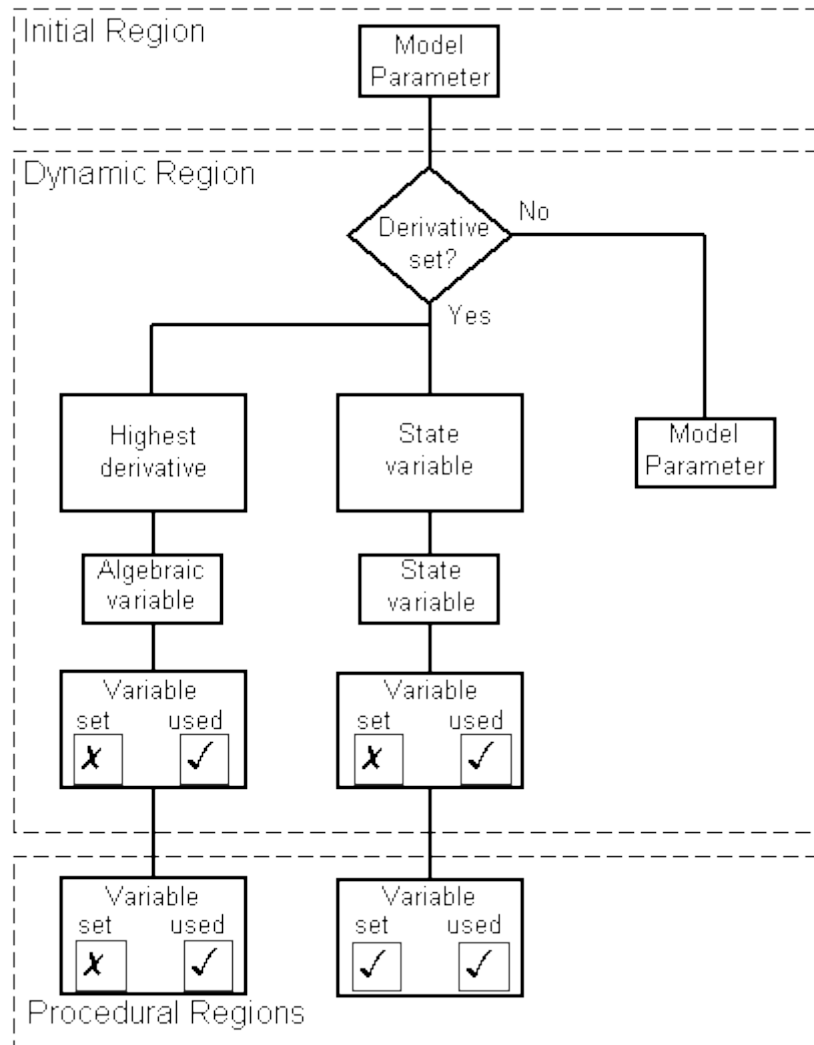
Initial Region

Model Parameter

Dynamic Region

Derivative set?

No

Yes

Highest derivative

State variable

Model Parameter

Algebraic variable

State variable

Variable
set ✗ used ✓

Variable
set ✗ used ✓

Variable
set ✗ used ✓

Variable
set ✓ used ✓

Procedural Regions